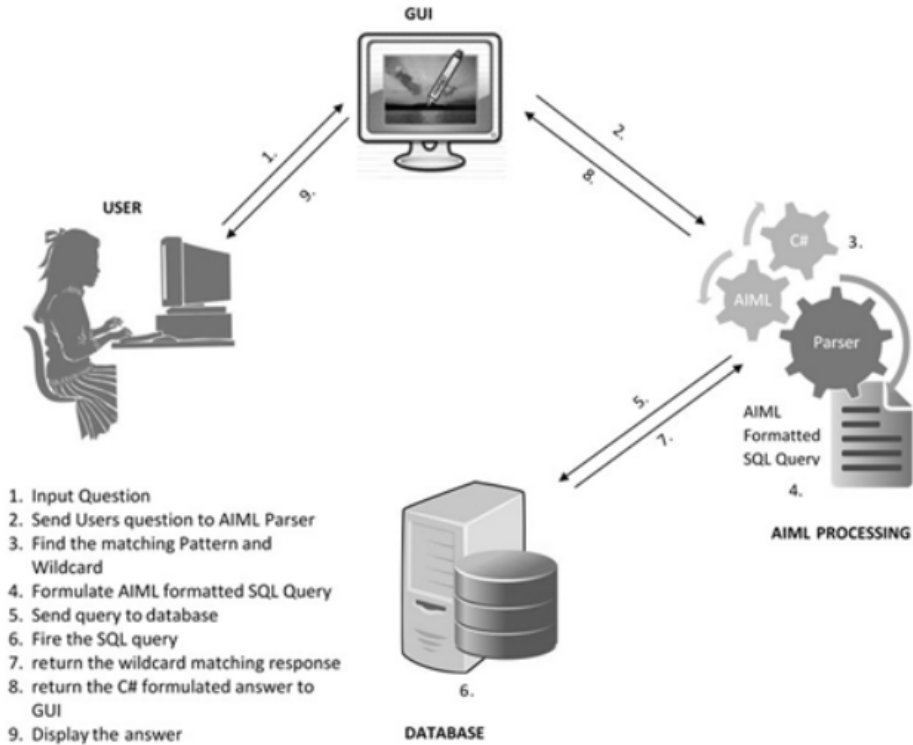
GUI

1.

9.

2.

8.

USER

C#

3.

AIML

Parser

5.

7.

AIML Formatted SQL Query

4.

AIML PROCESSING

6.

DATABASE

1. Input Question
2. Send Users question to AIML Parser
3. Find the matching Pattern and Wildcard
4. Formulate AIML formatted SQL Query
5. Send query to database
6. Fire the SQL query
7. return the wildcard matching response
8. return the C# formulated answer to GUI
9. Display the answer